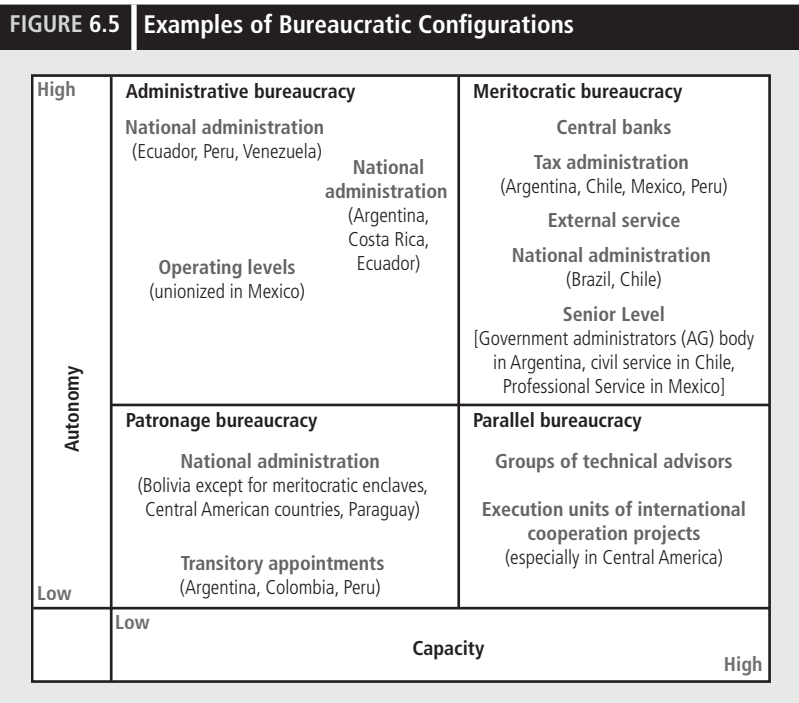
FIGURE 6.5 Examples of Bureaucratic Configurations

| Autonomy | | |
|---|---|---|
| High | **Administrative bureaucracy**<br>National administration (Ecuador, Peru, Venezuela)<br>National administration (Argentina, Costa Rica, Ecuador)<br>Operating levels (unionized in Mexico) | **Meritocratic bureaucracy**<br>Central banks<br>Tax administration (Argentina, Chile, Mexico, Peru)<br>External service<br>National administration (Brazil, Chile)<br>Senior Level [Government administrators (AG) body in Argentina, civil service in Chile, Professional Service in Mexico] |
| Low | **Patronage bureaucracy**<br>National administration (Bolivia except for meritocratic enclaves, Central American countries, Paraguay)<br>Transitory appointments (Argentina, Colombia, Peru) | **Parallel bureaucracy**<br>Groups of technical advisors<br>Execution units of international cooperation projects (especially in Central America) |
| | Low | High |

Capacity